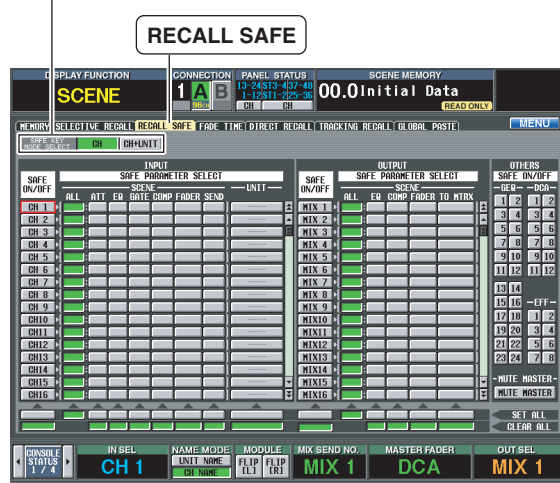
RECALL SAFE

DISPLAY FUNCTION
SCENE
CONNECTION
1 A B
96ch
PANEL STATUS
13-24 ST3-4 37-48
1-12 ST1-2 25-36
CH CH
SCENE MEMORY
00.0 Initial Data
READ ONLY

MEMORY SELECTIVE RECALL RECALL SAFE FADE TIME DIRECT RECALL TRACKING RECALL GLOBAL PASTE MENU

SAFE KEY MODE SELECT CH CH+UNIT

INPUT
SAFE ON/OFF
SAFE PARAMETER SELECT
SCENE
UNIT
ALL ATT EQ GATE COMP FADER SEND

CH 1
CH 2
CH 3
CH 4
CH 5
CH 6
CH 7
CH 8
CH 9
CH10
CH11
CH12
CH13
CH14
CH15
CH16

OUTPUT
SAFE ON/OFF
SAFE PARAMETER SELECT
SCENE
ALL EQ COMP FADER TO MTRX

MIX 1
MIX 2
MIX 3
MIX 4
MIX 5
MIX 6
MIX 7
MIX 8
MIX 9
MIX10
MIX11
MIX12
MIX13
MIX14
MIX15
MIX16

OTHERS
SAFE ON/OFF
GEQ DCA
1 2 1 2
3 4 3 4
5 6 5 6
7 8 7 8
9 10 9 10
11 12 11 12
13 14
15 16 EFF
17 18 1 2
19 20 3 4
21 22 5 6
23 24 7 8
MUTE MASTER
MUTE MASTER

SET ALL
CLEAR ALL

CONSOLE STATUS 1/4
IN SEL
CH 1
NAME MODE
UNIT NAME
CH NAME
MODULE
FLIP [L] FLIP [R]
MIX SEND NO.
MIX 1
MASTER FADER
DCA
OUT SEL
MIX 1